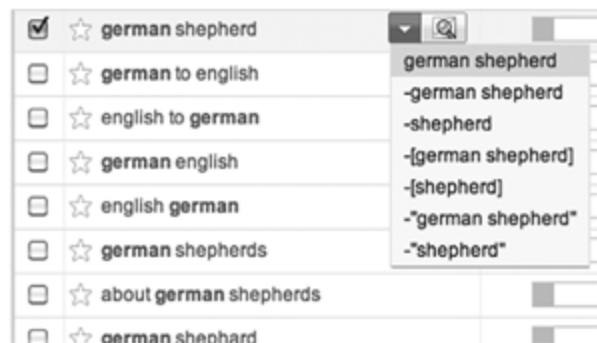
german shepherd
german to english
english to german
german english
english german
german shepherds
about german shepherds
german shephard

german shepherd
-german shepherd
-shepherd
-[german shepherd]
-[shepherd]
-"german shepherd"
-"shepherd"